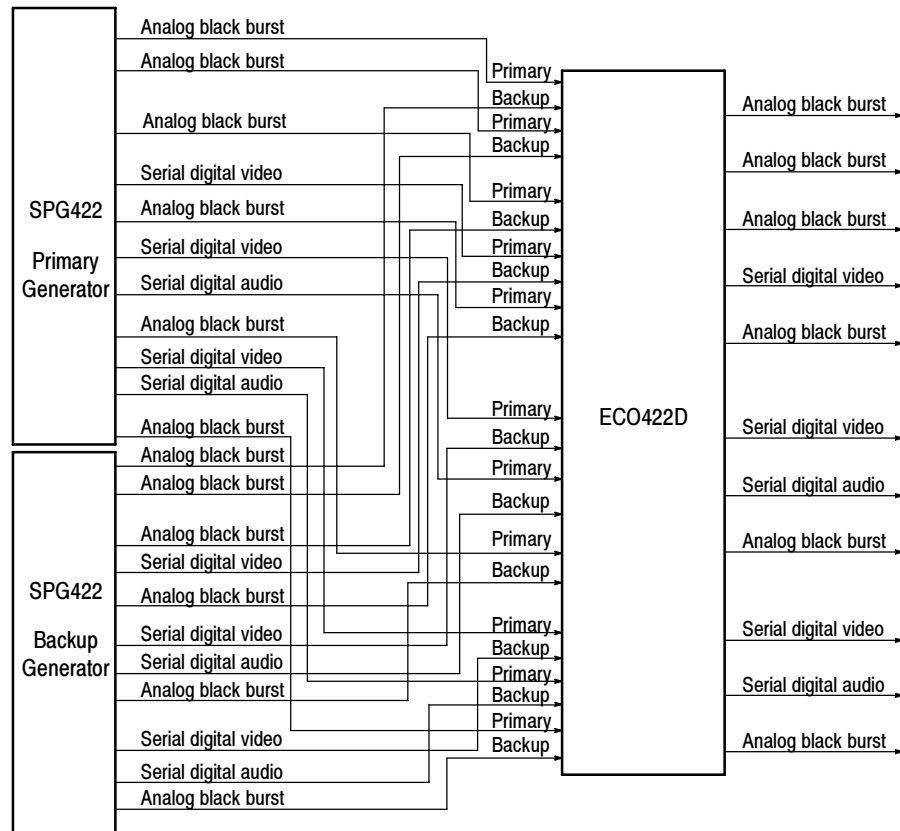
SPG422
Primary
Generator

Analog black burst
Analog black burst
Analog black burst
Serial digital video
Analog black burst
Serial digital video
Serial digital audio
Analog black burst
Serial digital video
Serial digital audio
Analog black burst

SPG422
Backup
Generator

Analog black burst
Analog black burst
Analog black burst
Serial digital video
Analog black burst
Serial digital video
Serial digital audio
Analog black burst
Serial digital video
Serial digital audio
Analog black burst

Primary
Backup
Primary
Backup
Primary
Backup
Primary
Backup
Primary
Backup
Primary
Backup
Primary
Backup
Primary
Backup
Primary
Backup
Primary
Backup
Primary
Backup

ECO422D

Analog black burst
Analog black burst
Analog black burst
Serial digital video
Analog black burst
Serial digital video
Serial digital audio
Analog black burst
Serial digital video
Serial digital audio
Analog black burst